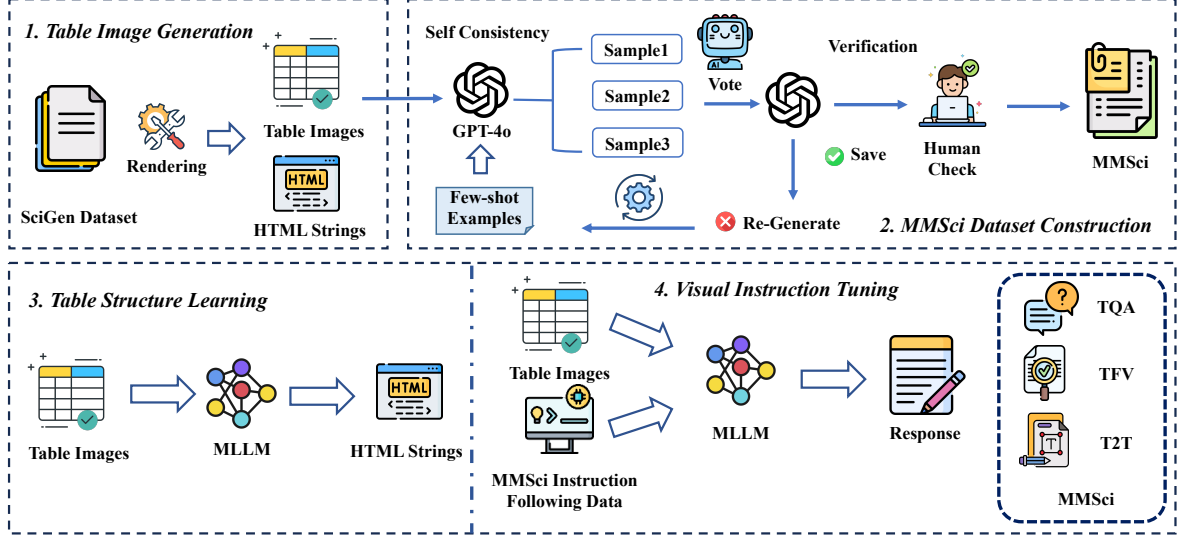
1. Table Image Generation

SciGen Dataset

Rendering

Table Images

HTML

HTML Strings

Self Consistency

GPT-4o

Few-shot Examples

Sample1

Sample2

Sample3

AI

Vote

Verification

Save

Human Check

MMSci

Re-Generate

2. MMSci Dataset Construction

3. Table Structure Learning

Table Images

MLLM

HTML

HTML Strings

4. Visual Instruction Tuning

Table Images

MMSci Instruction Following Data

MLLM

Response

TQA

TFV

T2T

MMSci